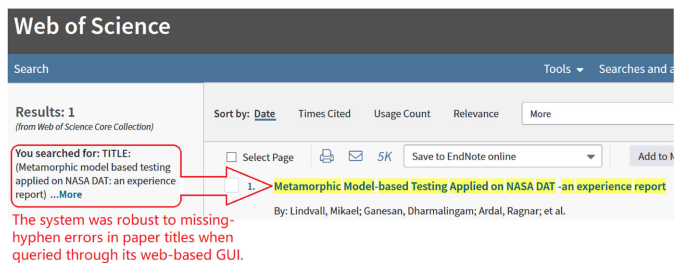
Web of Science

Search

Tools ▾ Searches and a

Results: 1
(from Web of Science Core Collection)

Sort by: Date Times Cited Usage Count Relevance More

You searched for: TITLE: (Metamorphic model based testing applied on NASA DAT: an experience report) ...More

Select Page

5K

Save to EndNote online

Add to M

1. Metamorphic Model-based Testing Applied on NASA DAT -an experience report

By: Lindvall, Mikael; Ganesan, Dharmalingam; Ardal, Ragnar; et al.

The system was robust to missing-hyphen errors in paper titles when queried through its web-based GUI.